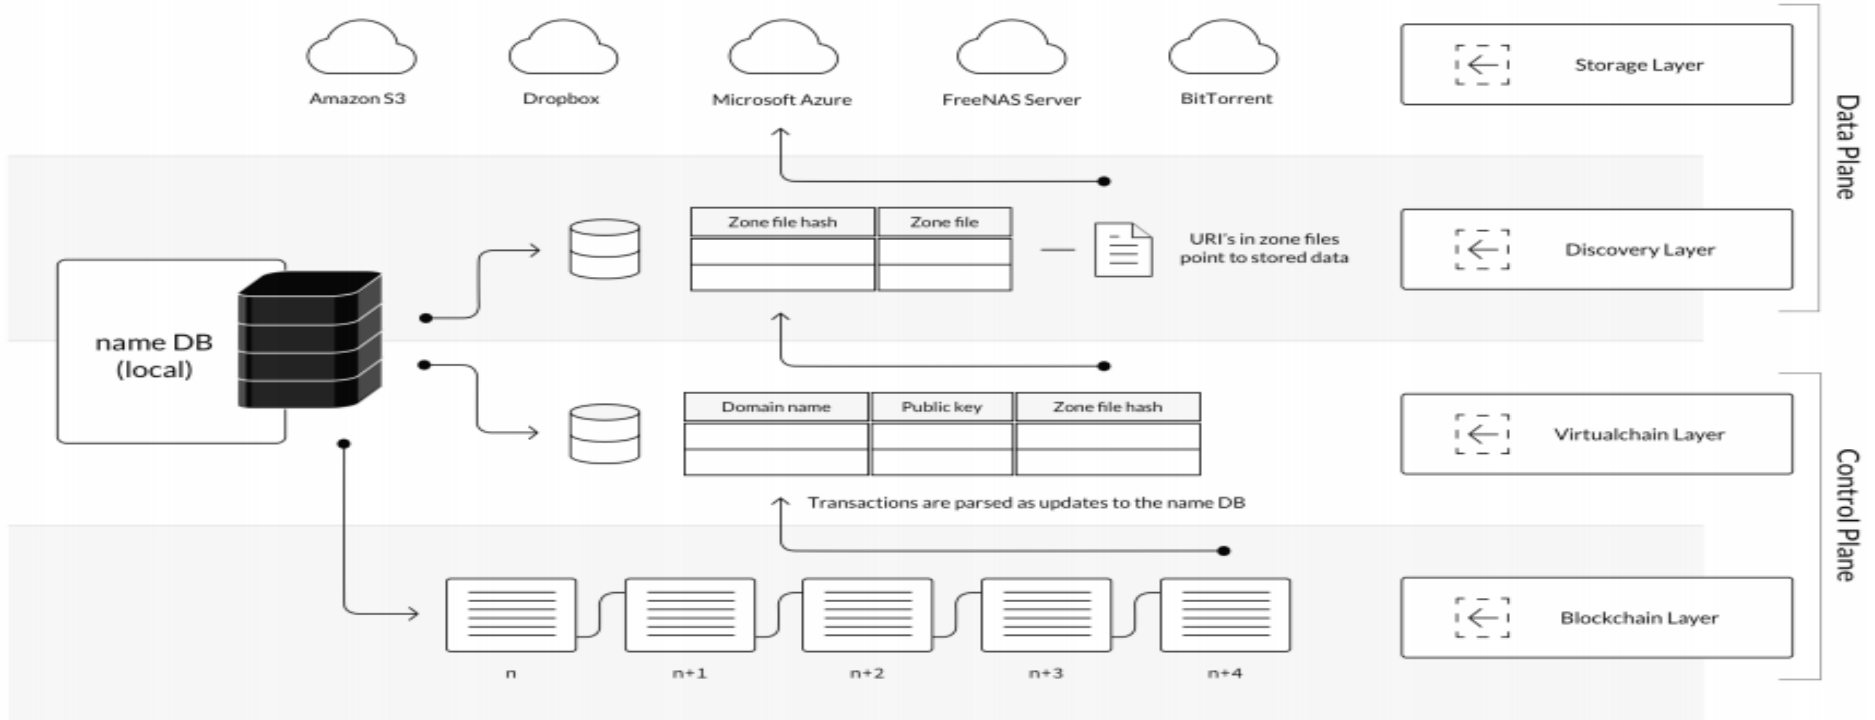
Amazon S3
Dropbox
Microsoft Azure
FreeNAS Server
BitTorrent

Storage Layer

Data Plane

name DB
(local)

| Zone file hash | Zone file |
|---|---|
| | |
| | |

URI's in zone files point to stored data

Discovery Layer

| Domain name | Public key | Zone file hash |
|---|---|---|
| | | |
| | | |

Virtualchain Layer

Control Plane

Transactions are parsed as updates to the name DB

n
n+1
n+2
n+3
n+4

Blockchain Layer